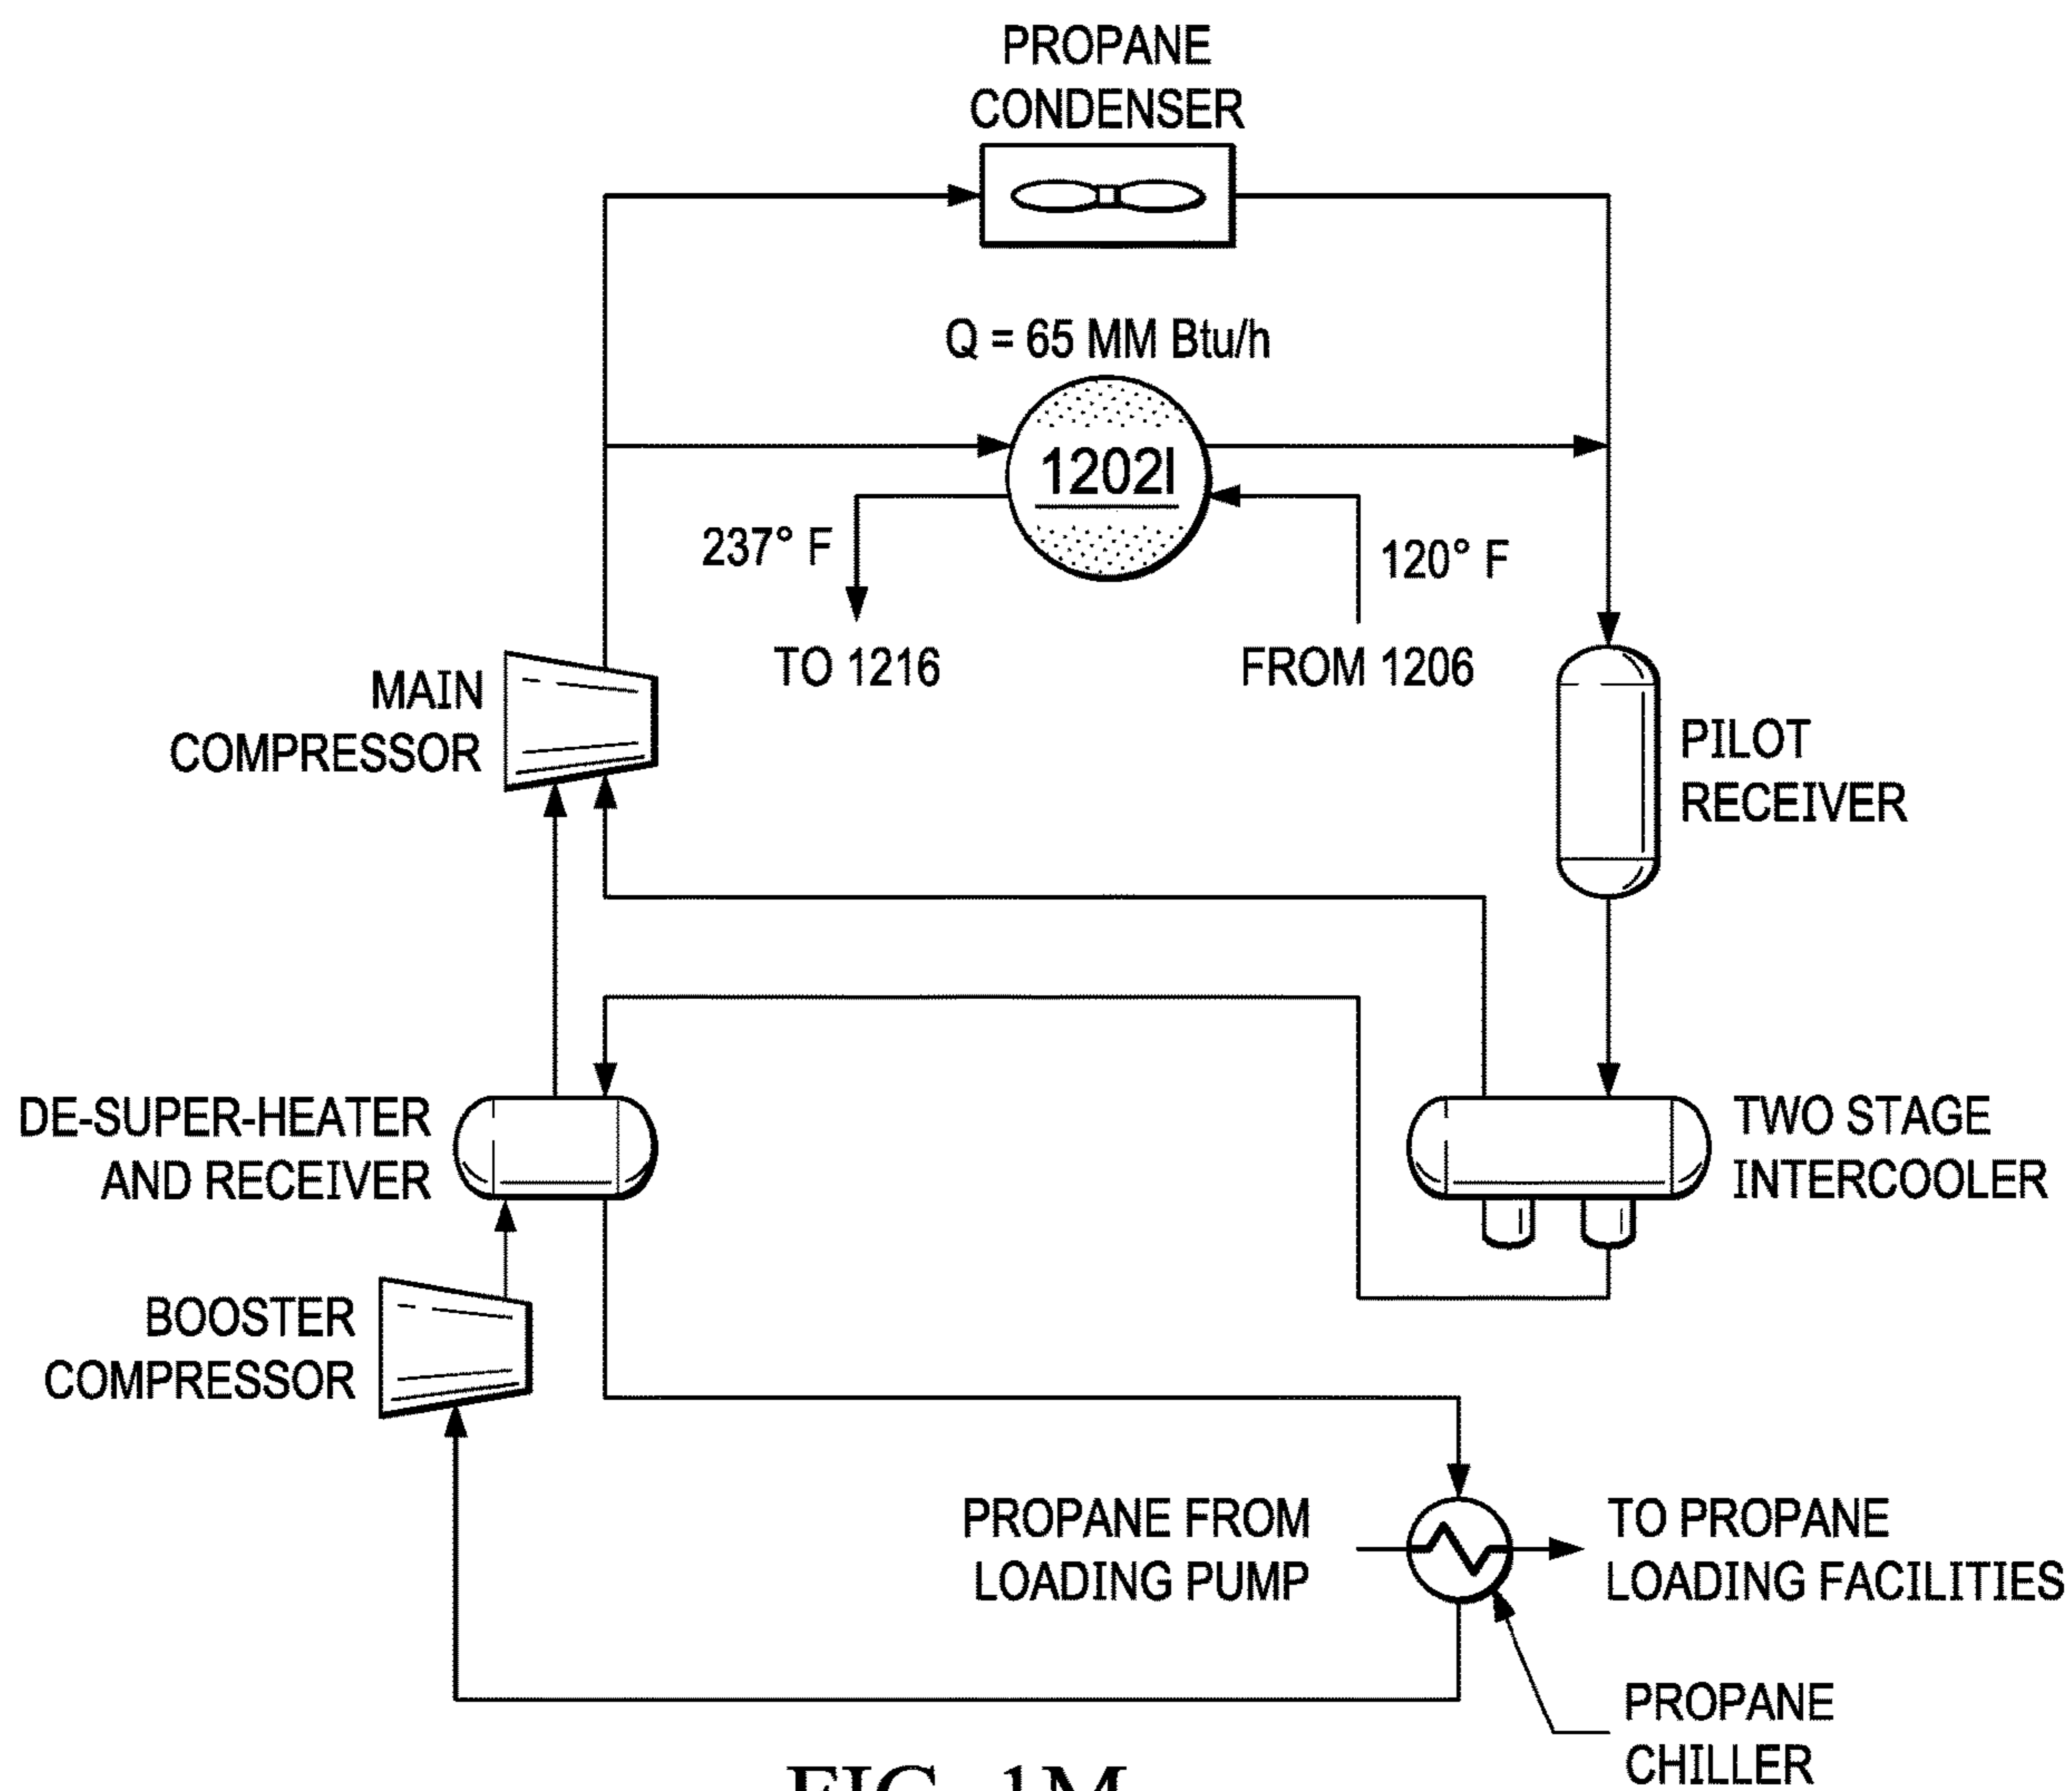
PROPANE CONDENSER

Q = 65 MM Btu/h

1202I

237° F

120° F

TO 1216

FROM 1206

MAIN COMPRESSOR

PILOT RECEIVER

DE-SUPER-HEATER AND RECEIVER

TWO STAGE INTERCOOLER

BOOSTER COMPRESSOR

PROPANE FROM LOADING PUMP

TO PROPANE LOADING FACILITIES

PROPANE CHILLER

FIG. 1M